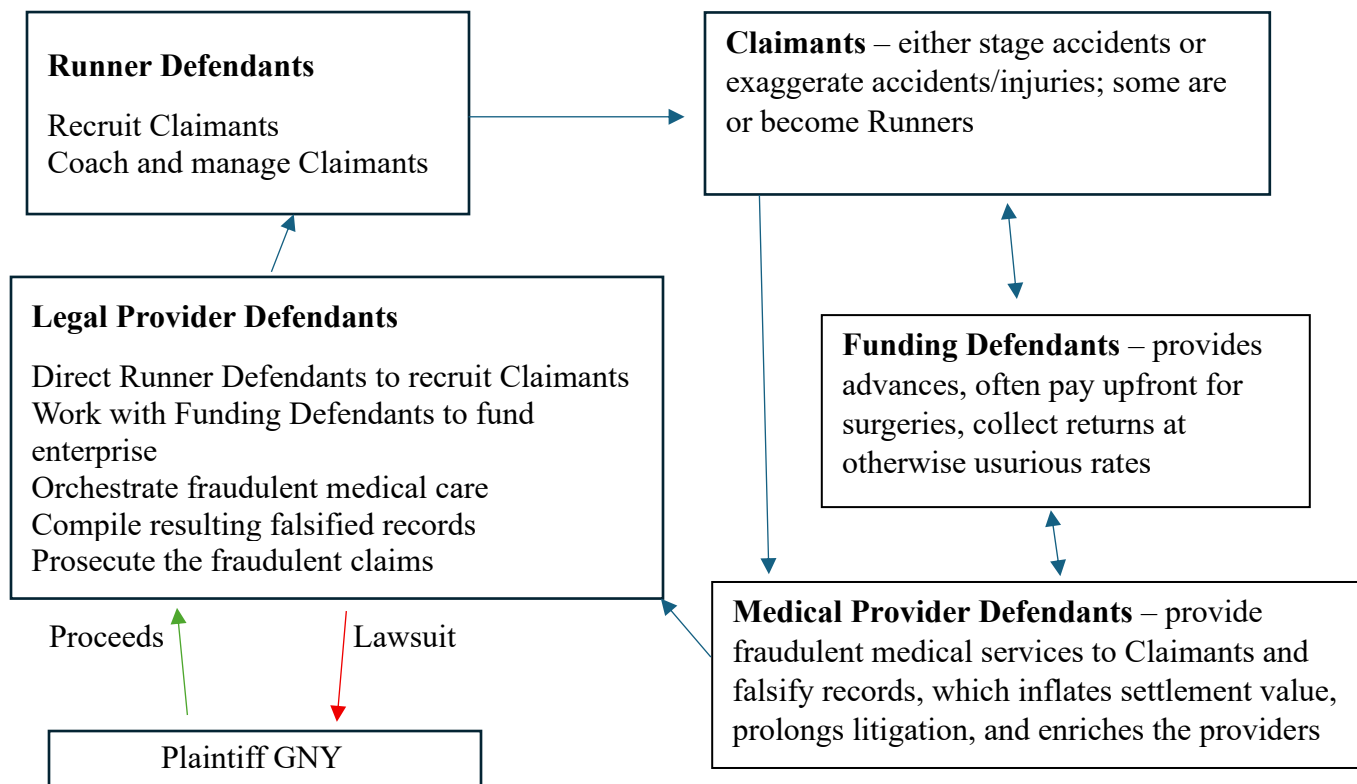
**Runner Defendants**

Recruit Claimants
Coach and manage Claimants

**Claimants** – either stage accidents or exaggerate accidents/injuries; some are or become Runners

**Legal Provider Defendants**

Direct Runner Defendants to recruit Claimants
Work with Funding Defendants to fund enterprise
Orchestrate fraudulent medical care
Compile resulting falsified records
Prosecute the fraudulent claims

**Funding Defendants** – provides advances, often pay upfront for surgeries, collect returns at otherwise usurious rates

Proceeds

Lawsuit

**Medical Provider Defendants** – provide fraudulent medical services to Claimants and falsify records, which inflates settlement value, prolongs litigation, and enriches the providers

Plaintiff GNY